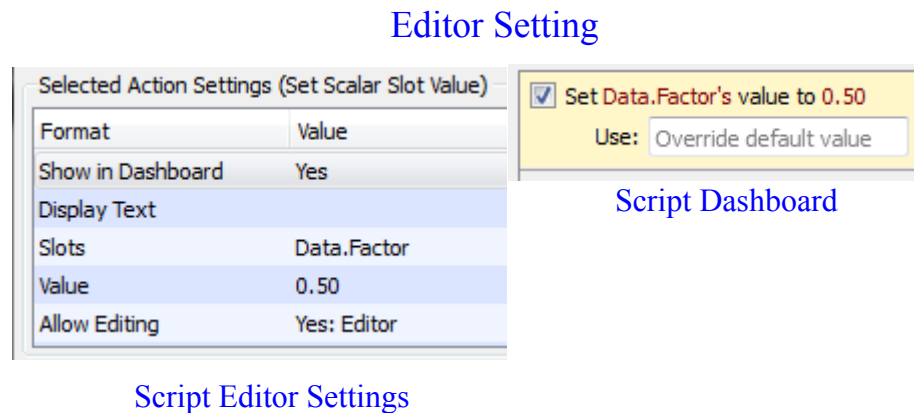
Editor Setting

Selected Action Settings (Set Scalar Slot Value)

| Format | Value |
|---|---|
| Show in Dashboard | Yes |
| Display Text | |
| Slots | Data.Factor |
| Value | 0.50 |
| Allow Editing | Yes: Editor |

Script Editor Settings

Set Data.Factor's value to 0.50
Use: Override default value

Script Dashboard